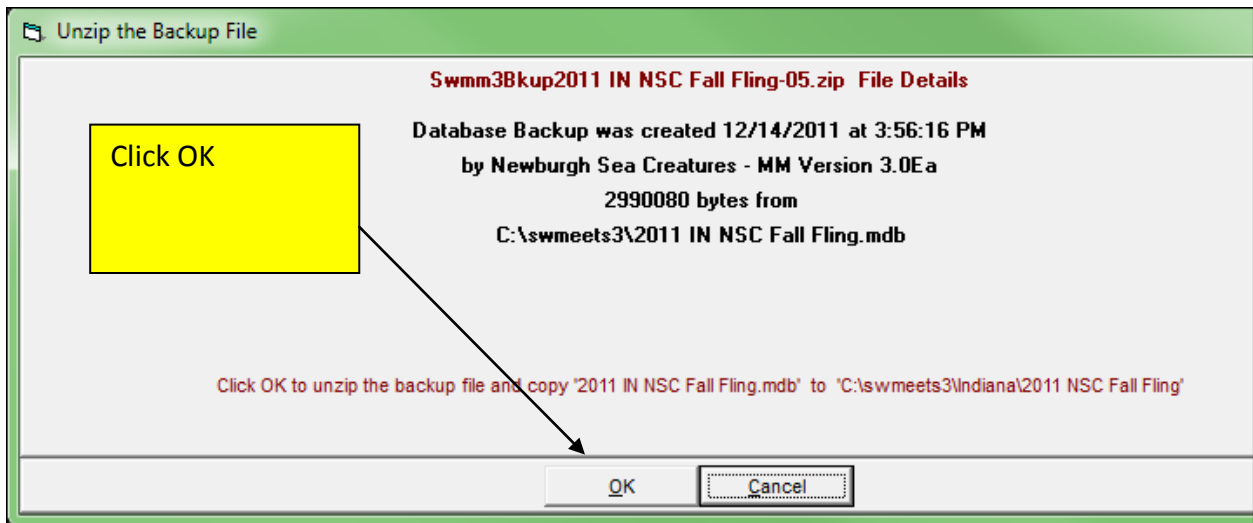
Unzip the Backup File

Swmm3Bkup2011 IN NSC Fall Fling-05.zip File Details

Click OK

Database Backup was created 12/14/2011 at 3:56:16 PM
by Newburgh Sea Creatures - MM Version 3.0Ea
2990080 bytes from
C:\swmeets3\2011 IN NSC Fall Fling.mdb

Click OK to unzip the backup file and copy '2011 IN NSC Fall Fling.mdb' to 'C:\swmeets3\Indiana\2011 NSC Fall Fling'

OK

Cancel